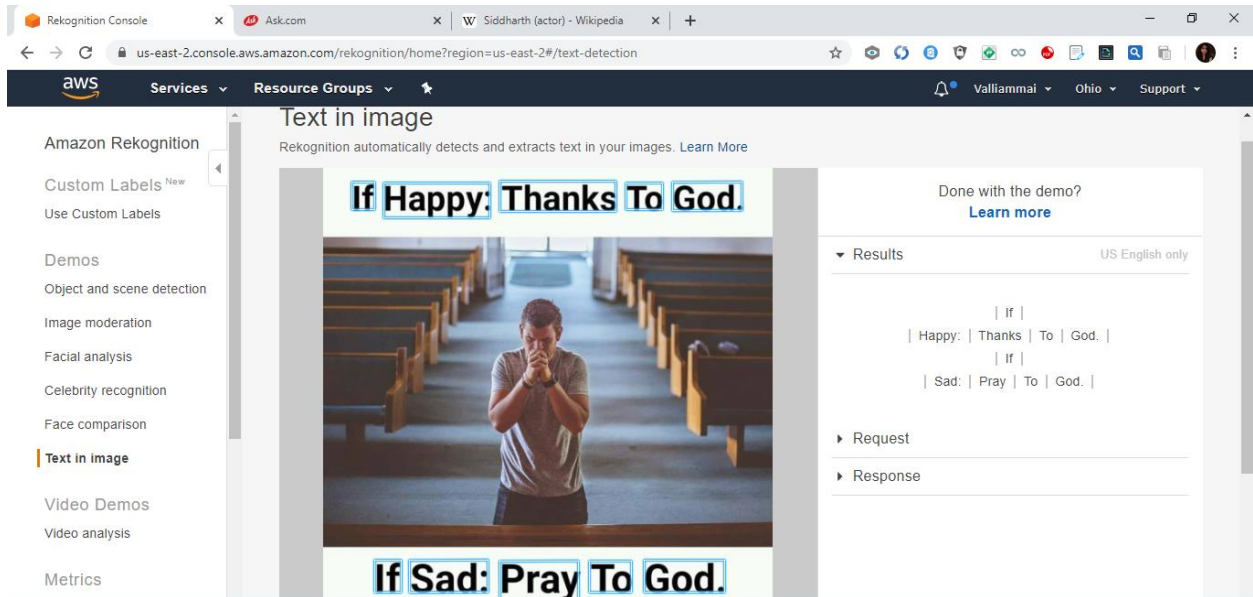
Rekognition Console × Ask.com × W Siddharth (actor) - Wikipedia × +

us-east-2.console.aws.amazon.com/rekognition/home?region=us-east-2#/text-detection

aws Services Resource Groups Valliammai Ohio Support

Amazon Rekognition

Custom Labels New
Use Custom Labels

Demos
Object and scene detection
Image moderation
Facial analysis
Celebrity recognition
Face comparison
Text in image

Video Demos
Video analysis

Metrics

Text in image

Rekognition automatically detects and extracts text in your images. Learn More

If Happy: Thanks To God.

If Sad: Pray To God.

Done with the demo?
Learn more

Results US English only

| If |
| Happy: | Thanks | To | God. |
| If |
| Sad: | Pray | To | God. |

Request

Response